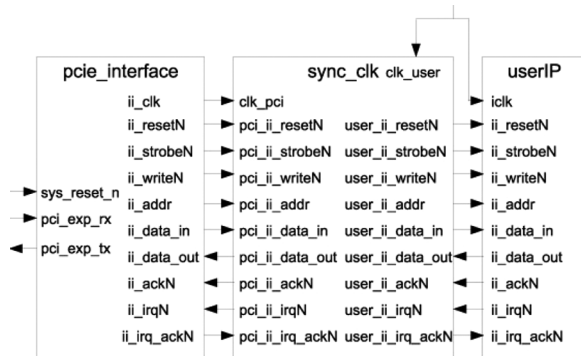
pcie_interface

ii_clk
ii_resetN
ii_strobeN
ii_writeN
ii_addr
ii_data_in
ii_data_out
ii_ackN
ii_irqN
ii_irq_ackN

sys_reset_n
pci_exp_rx
pci_exp_tx

sync_clk clk_user

clk_pci
pci_ii_resetN
pci_ii_strobeN
pci_ii_writeN
pci_ii_addr
pci_ii_data_in
pci_ii_data_out
pci_ii_ackN
pci_ii_irqN
pci_ii_irq_ackN

user_ii_resetN
user_ii_strobeN
user_ii_writeN
user_ii_addr
user_ii_data_in
user_ii_data_out
user_ii_ackN
user_ii_irqN
user_ii_irq_ackN

userIP

iclk
ii_resetN
ii_strobeN
ii_writeN
ii_addr
ii_data_in
ii_data_out
ii_ackN
ii_irqN
ii_irq_ackN